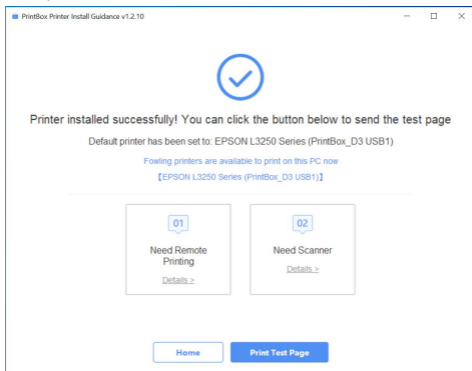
PrintBox Printer Install Guidance v1.2.10

Printer installed successfully! You can click the button below to send the test page

Default printer has been set to: EPSON L3250 Series (PrintBox_D3 USB1)

Fowling printers are available to print on this PC now

【EPSON L3250 Series (PrintBox_D3 USB1)】

01

Need Remote Printing

Details >

02

Need Scanner

Details >

Home

Print Test Page